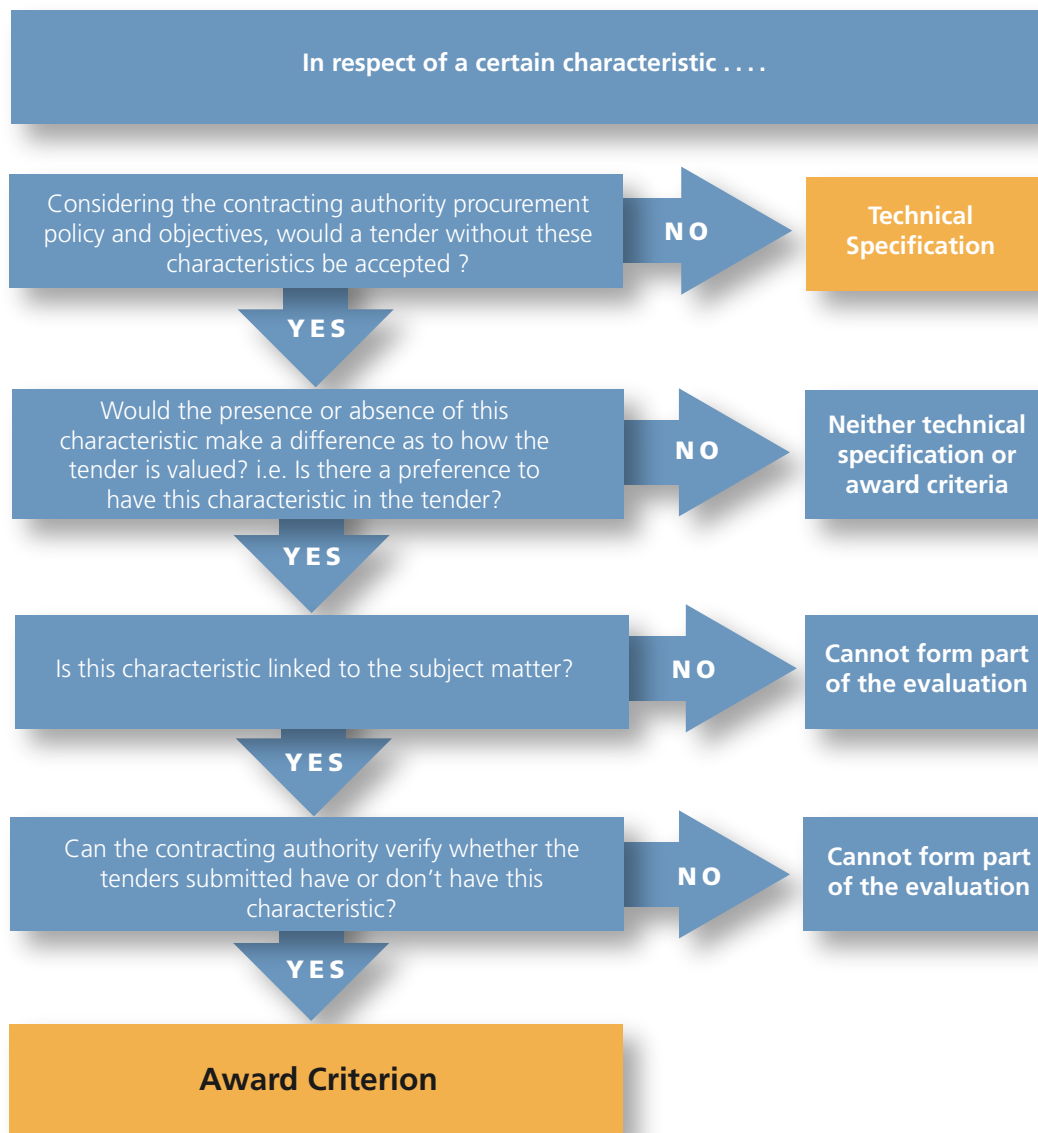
In respect of a certain characteristic . . . .

Considering the contracting authority procurement policy and objectives, would a tender without these characteristics be accepted ?

NO

Technical Specification

YES

Would the presence or absence of this characteristic make a difference as to how the tender is valued? i.e. Is there a preference to have this characteristic in the tender?

NO

Neither technical specification or award criteria

YES

Is this characteristic linked to the subject matter?

NO

Cannot form part of the evaluation

YES

Can the contracting authority verify whether the tenders submitted have or don't have this characteristic?

NO

Cannot form part of the evaluation

YES

Award Criterion